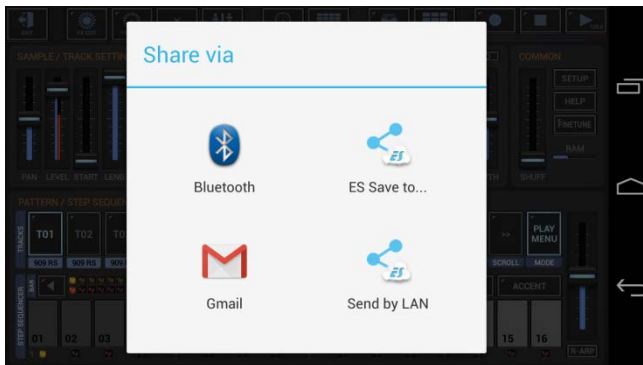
Share via

Bluetooth

ES Save to...

Gmail

Send by LAN

SAMPLE / TRACK SETTIN

COMMON

SETUP

HELP

FINETUNE

RAM

PAN LEVEL START LENG

SHUFF

PATTERN / STEP SEQUEN

TRACKS

T01 T02

909 RS 909 RS

PLAY MENU

SCROLL MODE

STEP SEQUENCER

ACCENT

01 02 03

15 16

N-ARP